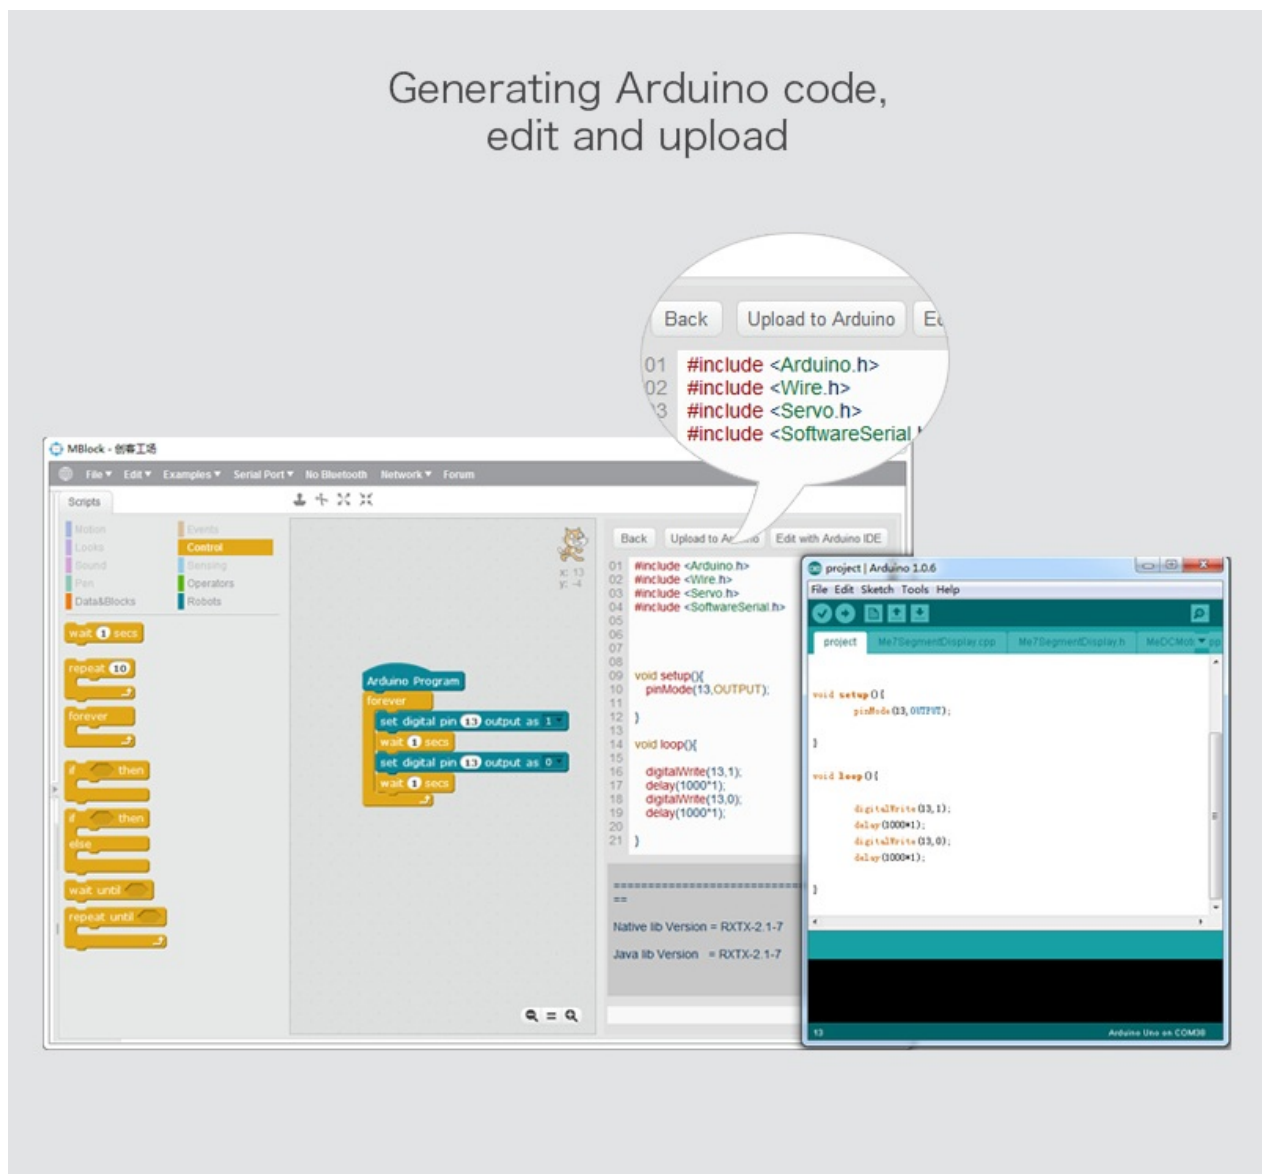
Generating Arduino code, edit and upload

Back Upload to Arduino E

01 #include <Arduino.h>
02 #include <Wire.h>
03 #include <Servo.h>
#include <SoftwareSerial

MBlock - 创客工场

File ▾ Edit ▾ Examples ▾ Serial Port ▾ No Bluetooth Network ▾ Forum

Scripts

Motion
Looks
Sound
Pen
Data&Blocks
Events
Control
Sensing
Operators
Robots

wait 1 secs
repeat 10
forever
if then
if then
else
wait until
repeat until

x: 13
y: -4

Arduino Program
forever
set digital pin 13 output as 1
wait 1 secs
set digital pin 13 output as 0
wait 1 secs

Back Upload to Arduino Edit with Arduino IDE

01 #include <Arduino.h>
02 #include <Wire.h>
03 #include <Servo.h>
04 #include <SoftwareSerial.h>
05
06
07
08
09 void setup(){
10 pinMode(13,OUTPUT);
11
12 }
13
14 void loop(){
15
16 digitalWrite(13,1);
17 delay(1000*1);
18 digitalWrite(13,0);
19 delay(1000*1);
20
21 }

==

Native lib Version = RXTX-2.1-7
Java lib Version = RXTX-2.1-7

project | Arduino 1.0.6

File Edit Sketch Tools Help

project Me7SegmentDisplay.cpp Me7SegmentDisplay.h MeDCMot

void setup(){
pinMode(13,OUTPUT);
}

void loop(){
digitalWrite(13,1);
delay(1000*1);
digitalWrite(13,0);
delay(1000*1);
}

13 Arduino Uno on COM38